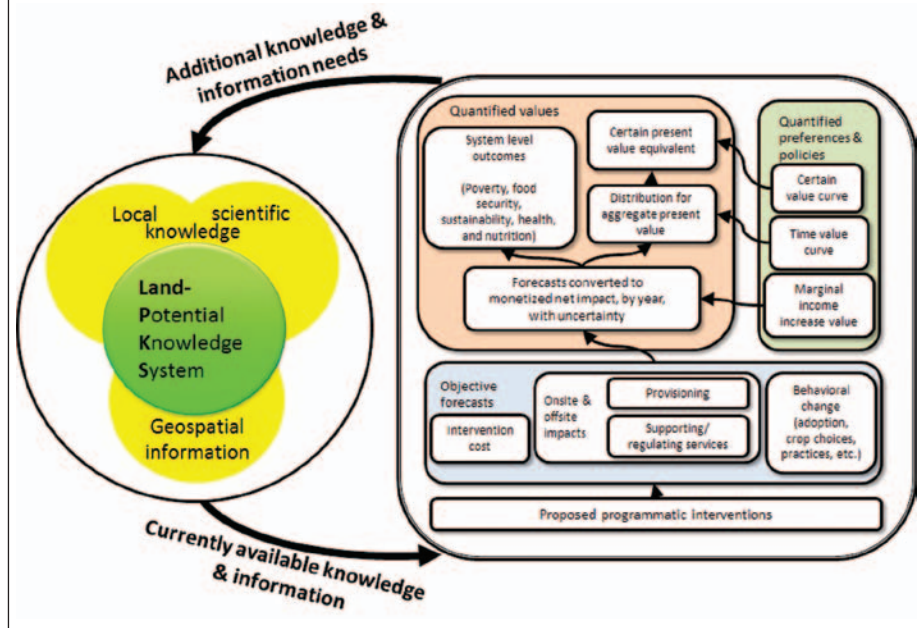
Additional knowledge & information needs

Local scientific knowledge

Land-Potential Knowledge System

Geospatial information

Currently available knowledge & information

Quantified values

System level outcomes

(Poverty, food security, sustainability, health, and nutrition)

Certain present value equivalent

Distribution for aggregate present value

Forecasts converted to monetized net impact, by year, with uncertainty

Quantified preferences & policies

Certain value curve

Time value curve

Marginal income increase value

Objective forecasts

Intervention cost

Onsite & offsite impacts

Provisioning

Supporting/ regulating services

Behavioral change (adoption, crop choices, practices, etc.)

Proposed programmatic interventions